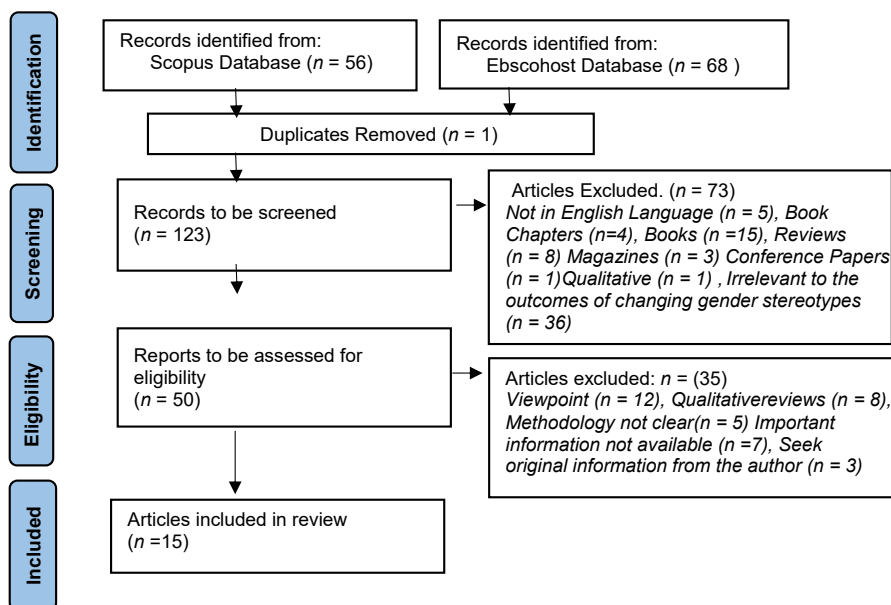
Identification

Records identified from: Scopus Database ($n$ = 56)

Records identified from: Ebscohost Database ($n$ = 68 )

Duplicates Removed ($n$ = 1)

Screening

Records to be screened ($n$ = 123)

Articles Excluded. ($n$ = 73)
Not in English Language (n = 5), Book Chapters (n=4), Books (n =15), Reviews (n = 8) Magazines (n = 3) Conference Papers (n = 1)Qualitative (n = 1) , Irrelevant to the outcomes of changing gender stereotypes (n = 36)

Eligibility

Reports to be assessed for eligibility ($n$ = 50)

Articles excluded: $n$ = (35)
Viewpoint (n = 12), Qualitativereviews (n = 8), Methodology not clear(n = 5) Important information not available (n =7), Seek original information from the author (n = 3)

Included

Articles included in review ($n$ =15)